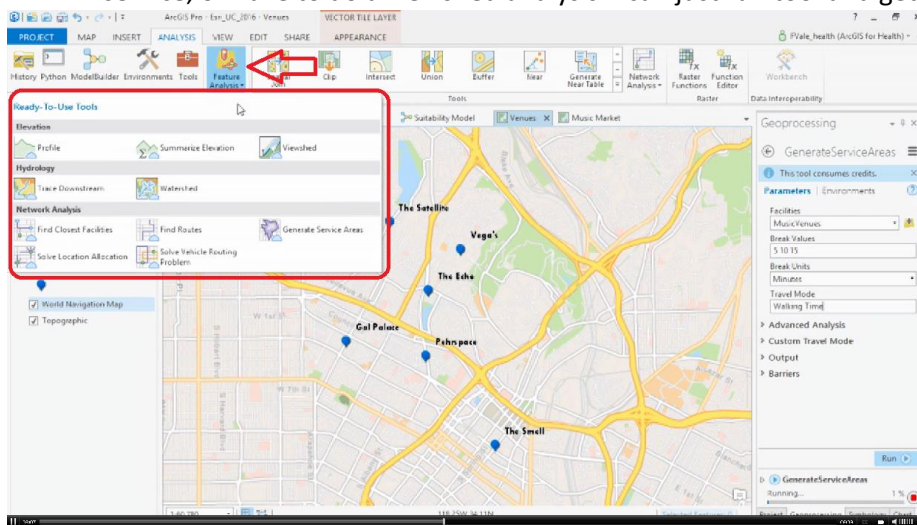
ArcGIS Pro - Esri_UC_2016 - Venues
VECTOR TILE LAYER
? – □ ×
PROJECT MAP INSERT ANALYSIS VIEW EDIT SHARE APPEARANCE
PVale_health (ArcGIS for Health)
History Python ModelBuilder Environments Tools
Feature Analysis
Spatial Join
Clip Intersect Union Buffer Near Generate Near Table
Network Analysis
Raster Functions Function Editor
Workbench
Tools
Raster
Data Interoperability
Ready-To-Use Tools
Elevation
Profile
Summarize Elevation
Viewshed
Hydrology
Trace Downstream
Watershed
Network Analysis
Find Closest Facilities
Find Routes
Generate Service Areas
Solve Location Allocation
Solve Vehicle Routing Problem
Suitability Model
Venues ×
Music Market
World Navigation Map
Topographic
The Satellite
Vega's
The Echo
Gal Palace
Pehrspace
The Smell
Geoprocessing
GenerateServiceAreas
This tool consumes credits.
Parameters Environments
Facilities
MusicVenues
Break Values
5 10 15
Break Units
Minutes
Travel Mode
Walking Time
Advanced Analysis
Custom Travel Mode
Output
Barriers
Run
GenerateServiceAreas
Running...
1 %
1:60,780
118.25W 34.11N